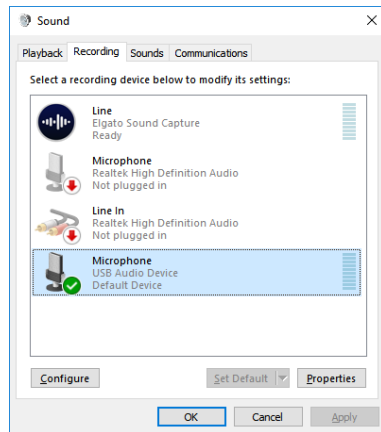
Sound
×

Playback Recording Sounds Communications

Select a recording device below to modify its settings:

Line
Elgato Sound Capture
Ready

Microphone
Realtek High Definition Audio
Not plugged in

Line In
Realtek High Definition Audio
Not plugged in

Microphone
USB Audio Device
Default Device

Configure
Set Default
Properties

OK
Cancel
Apply